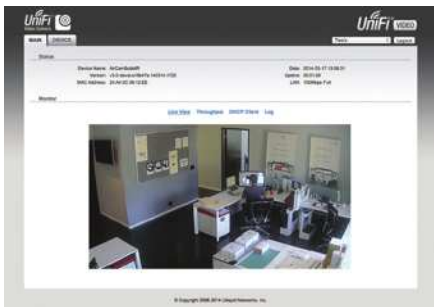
UniFi

UniFi VIDEO

MAIN DEVICE

Tools Logout

Status

Device Name: AirCamDome
Version: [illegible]
MAC Address: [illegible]

Date: 2014-03-17 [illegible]
Uptime: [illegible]
LAN: 100Mbps Full

Monitor

Live View Throughput DHCP Client Log

© Copyright 2006-2014 Ubiquiti Networks, Inc.